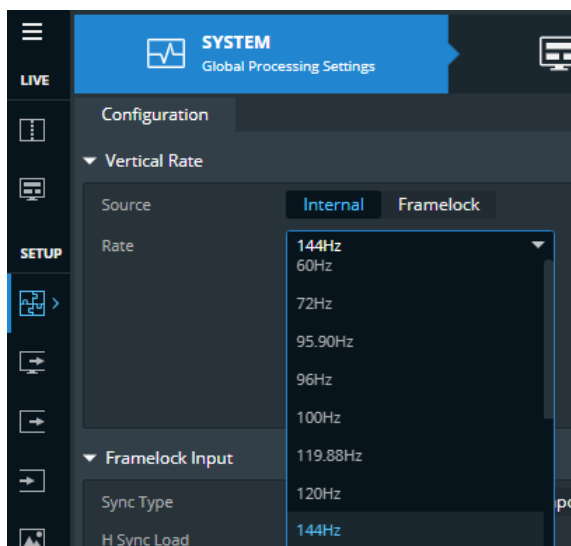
LIVE

SETUP

SYSTEM
Global Processing Settings

Configuration

Vertical Rate

Source Internal Framelock

Rate 144Hz

60Hz
72Hz
95.90Hz
96Hz
100Hz
119.88Hz
120Hz
144Hz

Framelock Input

Sync Type

H Sync Load